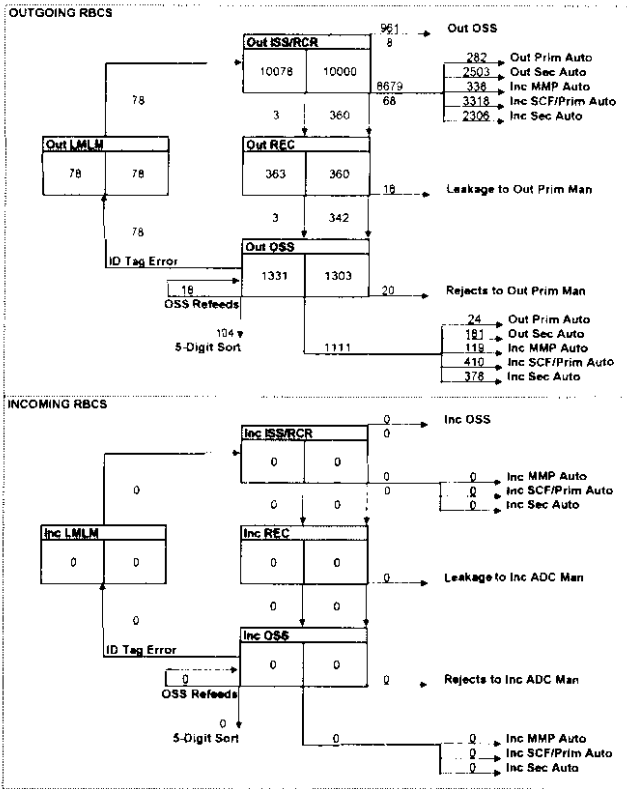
OUTGOING RBCS

Out ISS/RCR

10078

10000

961

8

Out OSS

8679

68

282 Out Prim Auto

2503 Out Sec Auto

336 Inc MMP Auto

3318 Inc SCF/Prim Auto

2306 Inc Sec Auto

78

3

360

Out LMLM

78

78

Out REC

363

360

18

Leakage to Out Prim Man

3

342

78

ID Tag Error

Out OSS

1331

1303

18

OSS Refeeds

20

Rejects to Out Prim Man

104

5-Digit Sort

1111

24 Out Prim Auto

181 Out Sec Auto

119 Inc MMP Auto

410 Inc SCF/Prim Auto

378 Inc Sec Auto

INCOMING RBCS

Inc ISS/RCR

0

0

0

0

Inc OSS

0

0

0 Inc MMP Auto

0 Inc SCF/Prim Auto

0 Inc Sec Auto

0

Inc LMLM

0

0

Inc REC

0

0

0

Leakage to Inc ADC Man

0

0

0

ID Tag Error

Inc OSS

0

0

0

OSS Refeeds

0

Rejects to Inc ADC Man

0

5-Digit Sort

0

0 Inc MMP Auto

0 Inc SCF/Prim Auto

0 Inc Sec Auto